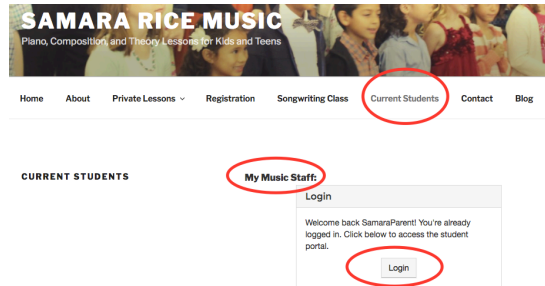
SAMARA RICE MUSIC

Piano, Composition, and Theory Lessons for Kids and Teens

Home About Private Lessons Registration Songwriting Class Current Students Contact Blog

CURRENT STUDENTS

My Music Staff:

Login

Welcome back SamaraParent! You're already logged in. Click below to access the student portal.

Login